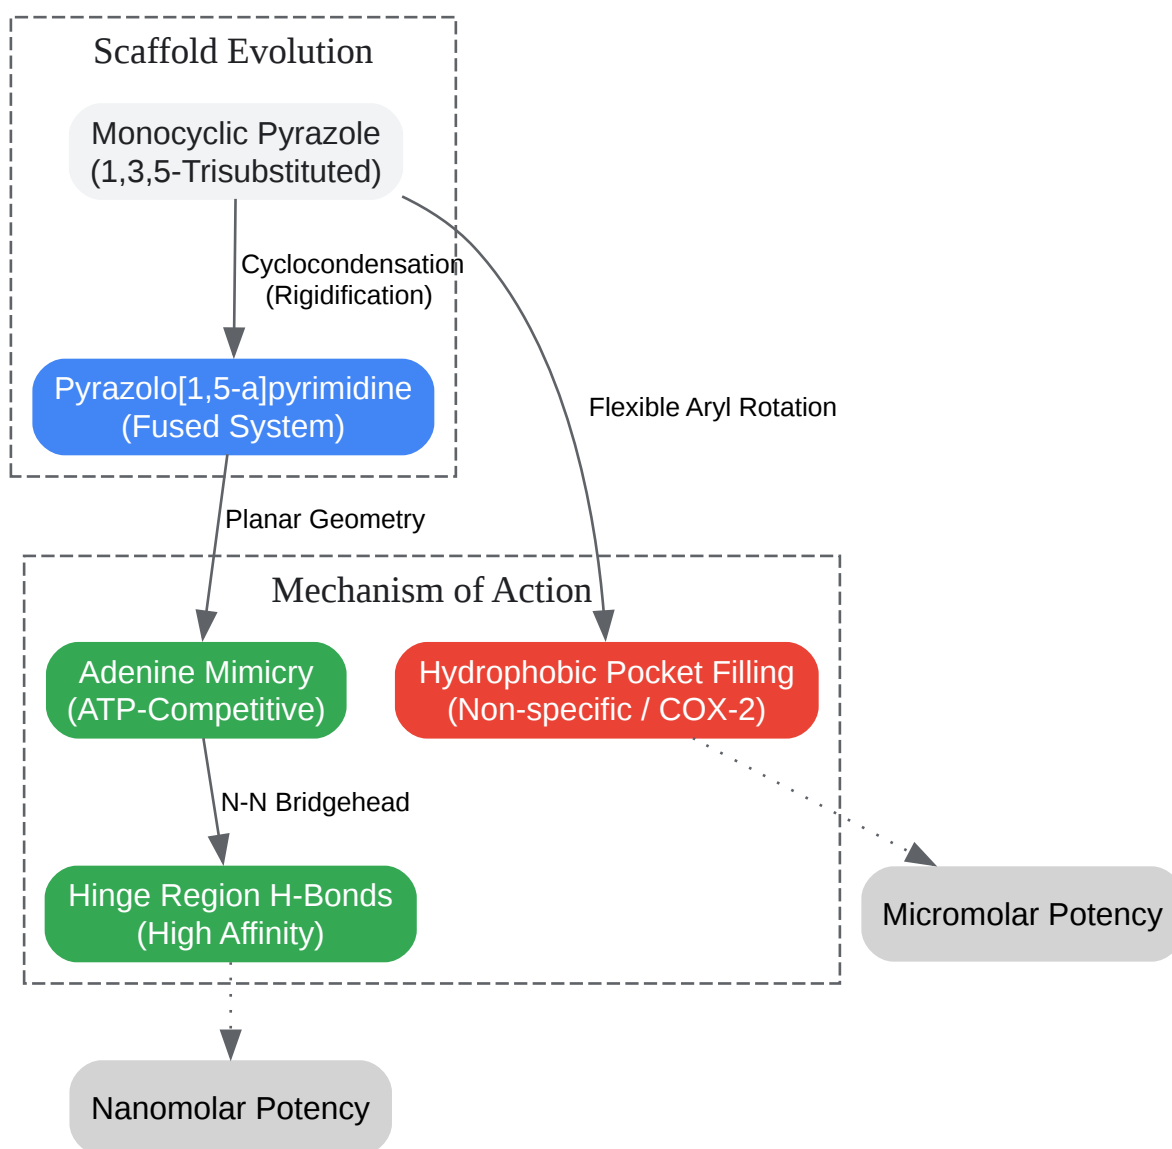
Scaffold Evolution

Monocyclic Pyrazole
(1,3,5-Trisubstituted)

Cyclocondensation
(Rigidification)

Pyrazolo[1,5-a]pyrimidine
(Fused System)

Flexible Aryl Rotation

Planar Geometry

Mechanism of Action

Adenine Mimicry
(ATP-Competitive)

Hydrophobic Pocket Filling
(Non-specific / COX-2)

N-N Bridgehead

Hinge Region H-Bonds
(High Affinity)

Micromolar Potency

Nanomolar Potency